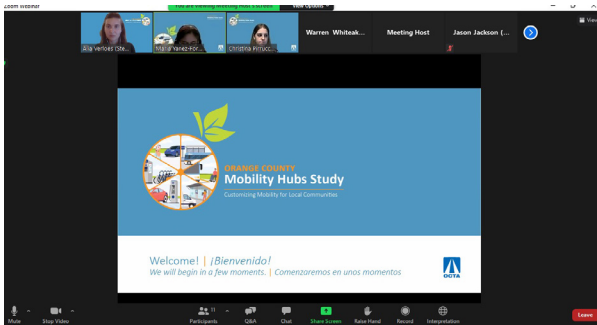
Zoom Webinar
You are viewing Meeting Host's screen
View Options
View
Alla Verlloes (Ste...
Maria Yanez-For...
Christina Ferrucc...
Warren Whiteak...
Meeting Host
Jason Jackson (...

ORANGE COUNTY
Mobility Hubs Study
Customizing Mobility for Local Communities

Welcome! | ¡Bienvenido!
We will begin in a few moments. | Comenzaremos en unos momentos
OCTA

Mute
Stop Video
Participants 11
Q&A
Chat
Share Screen
Raise Hand
Record
Interpretation
Leave